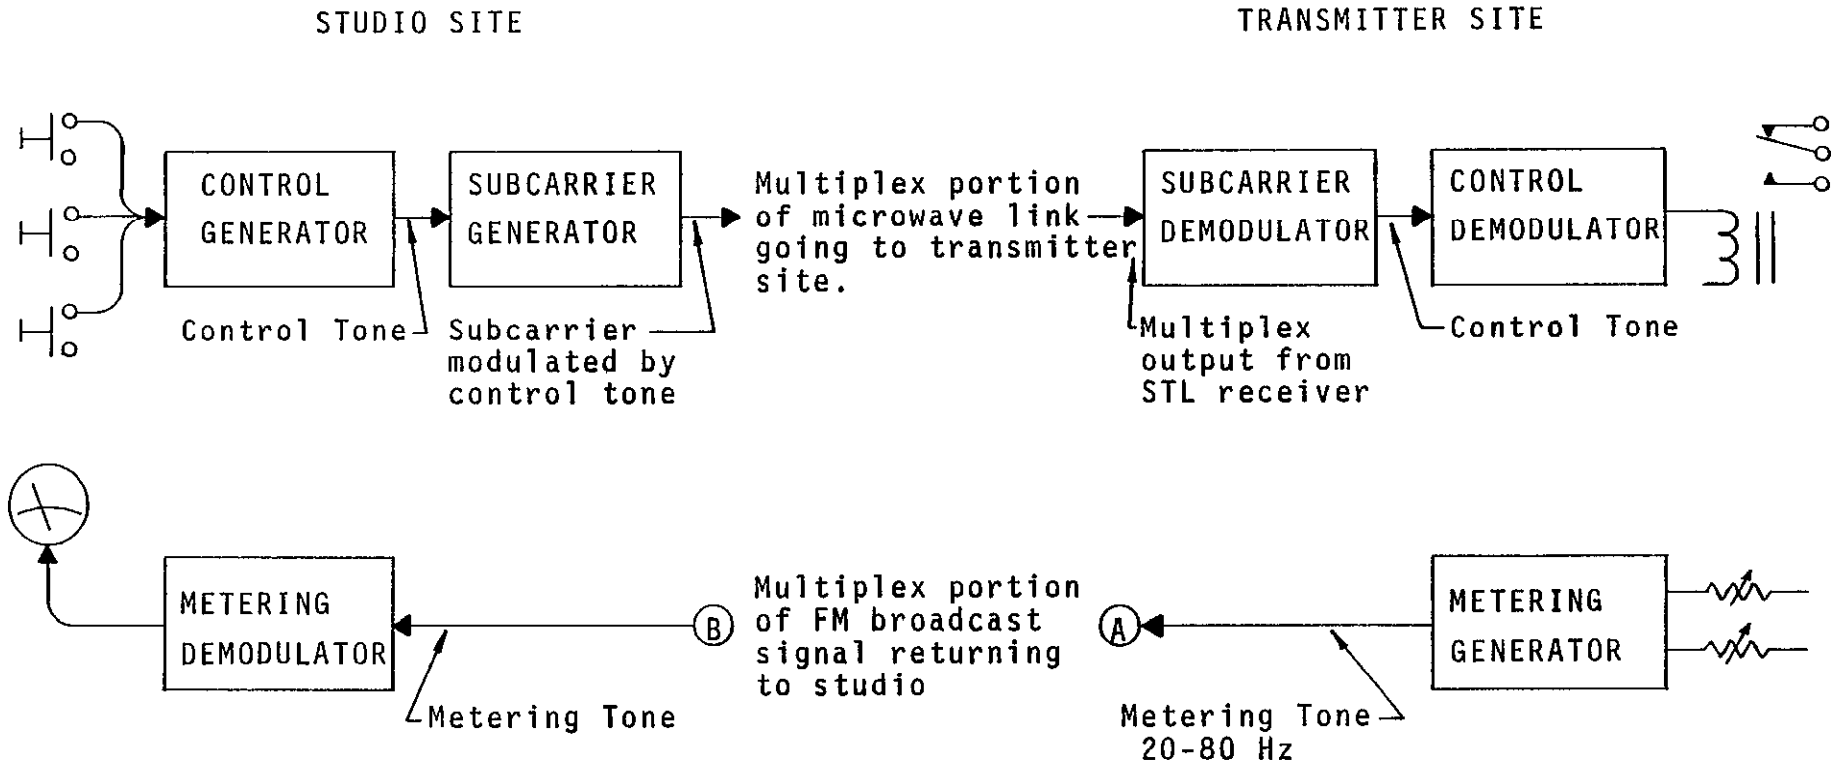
STUDIO SITE

TRANSMITTER SITE

CONTROL GENERATOR

SUBCARRIER GENERATOR

Multiplex portion of microwave link going to transmitter site.

SUBCARRIER DEMODULATOR

CONTROL DEMODULATOR

Control Tone

Subcarrier modulated by control tone

Multiplex output from STL receiver

Control Tone

METERING DEMODULATOR

B

Multiplex portion of FM broadcast signal returning to studio

A

METERING GENERATOR

Metering Tone

Metering Tone 20-80 Hz